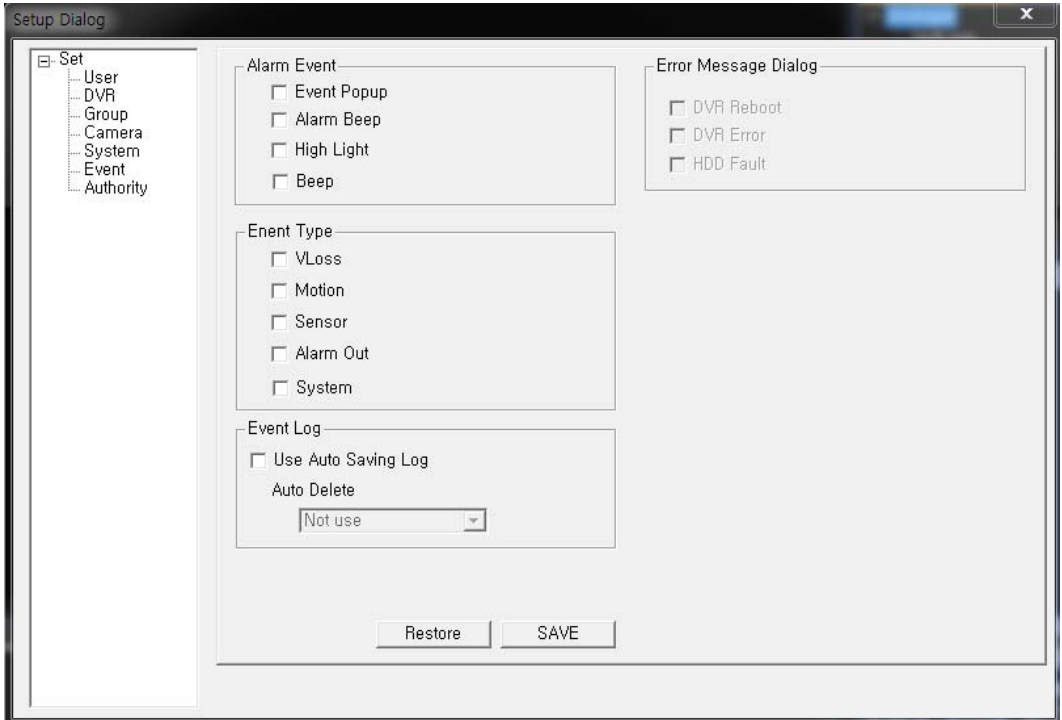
Setup Dialog

x

Set
User
DVR
Group
Camera
System
Event
Authority

Alarm Event
Event Popup
Alarm Beep
High Light
Beep

Enent Type
VLoss
Motion
Sensor
Alarm Out
System

Event Log
Use Auto Saving Log
Auto Delete
Not use

Error Message Dialog
DVR Reboot
DVR Error
HDD Fault

Restore
SAVE